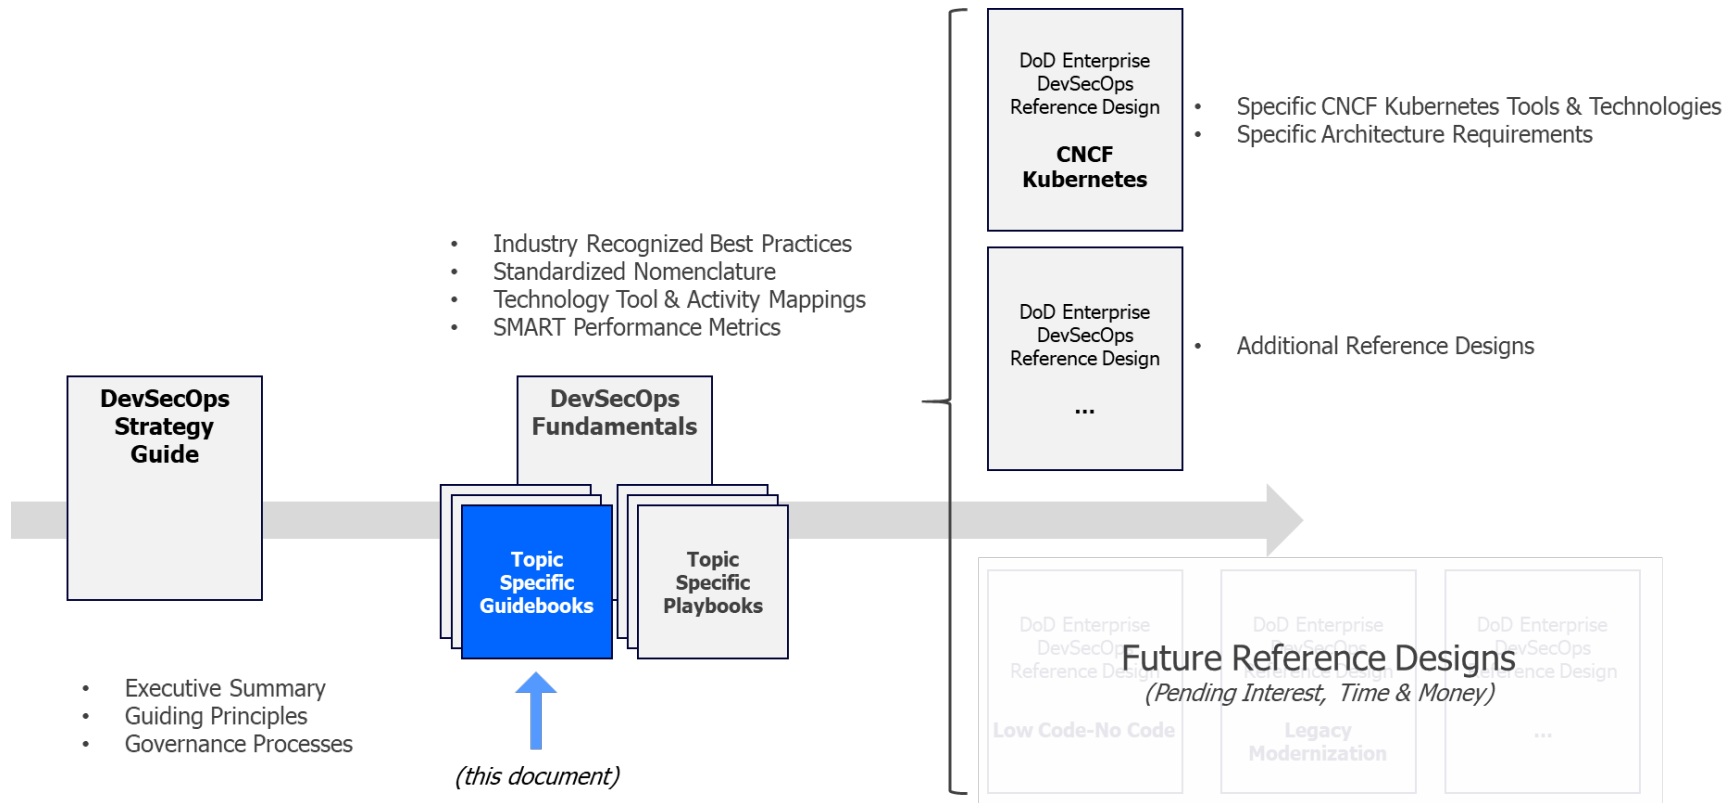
DevSecOps Strategy Guide

- Executive Summary
- Guiding Principles
- Governance Processes

- Industry Recognized Best Practices
- Standardized Nomenclature
- Technology Tool & Activity Mappings
- SMART Performance Metrics

DevSecOps Fundamentals

Topic Specific Guidebooks

Topic Specific Playbooks

(this document)

DoD Enterprise DevSecOps Reference Design

CNCF Kubernetes

- Specific CNCF Kubernetes Tools & Technologies
- Specific Architecture Requirements

DoD Enterprise DevSecOps Reference Design

...

- Additional Reference Designs

DoD Enterprise DevSecOps Reference Design

Low Code-No Code

DoD Enterprise DevSecOps Reference Design

Legacy Modernization

DoD Enterprise DevSecOps Reference Design

...

Future Reference Designs

(Pending Interest, Time & Money)